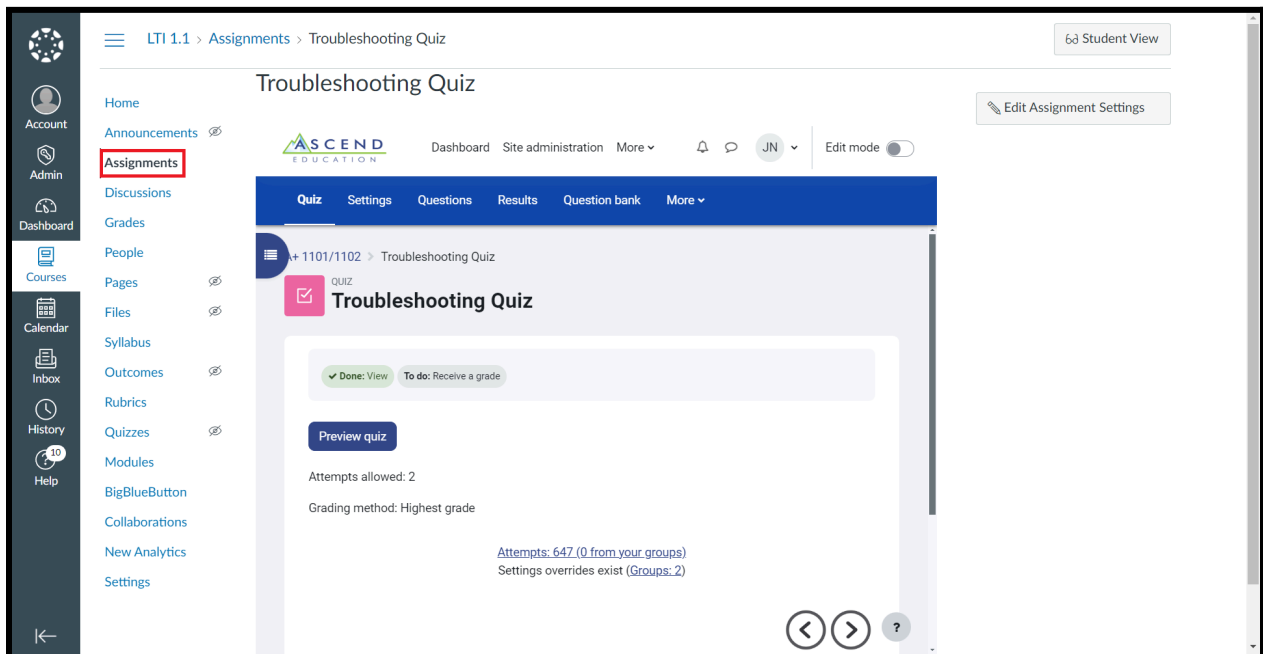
Account
Admin
Dashboard
Courses
Calendar
Inbox
History
10
Help

LTI 1.1 > Assignments > Troubleshooting Quiz

Student View

Home
Announcements
Assignments
Discussions
Grades
People
Pages
Files
Syllabus
Outcomes
Rubrics
Quizzes
Modules
BigBlueButton
Collaborations
New Analytics
Settings

Troubleshooting Quiz

Edit Assignment Settings

ASCEND EDUCATION

Dashboard Site administration More

JN

Edit mode

Quiz Settings Questions Results Question bank More

A+ 1101/1102 > Troubleshooting Quiz

QUIZ
Troubleshooting Quiz

Done: View To do: Receive a grade

Preview quiz

Attempts allowed: 2

Grading method: Highest grade

Attempts: 647 (0 from your groups)
Settings overrides exist (Groups: 2)

?